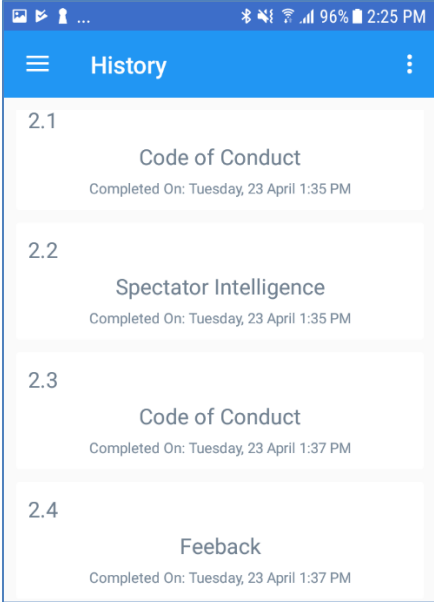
... 96% 2:25 PM

History

2.1
Code of Conduct
Completed On: Tuesday, 23 April 1:35 PM

2.2
Spectator Intelligence
Completed On: Tuesday, 23 April 1:35 PM

2.3
Code of Conduct
Completed On: Tuesday, 23 April 1:37 PM

2.4
Feeback
Completed On: Tuesday, 23 April 1:37 PM